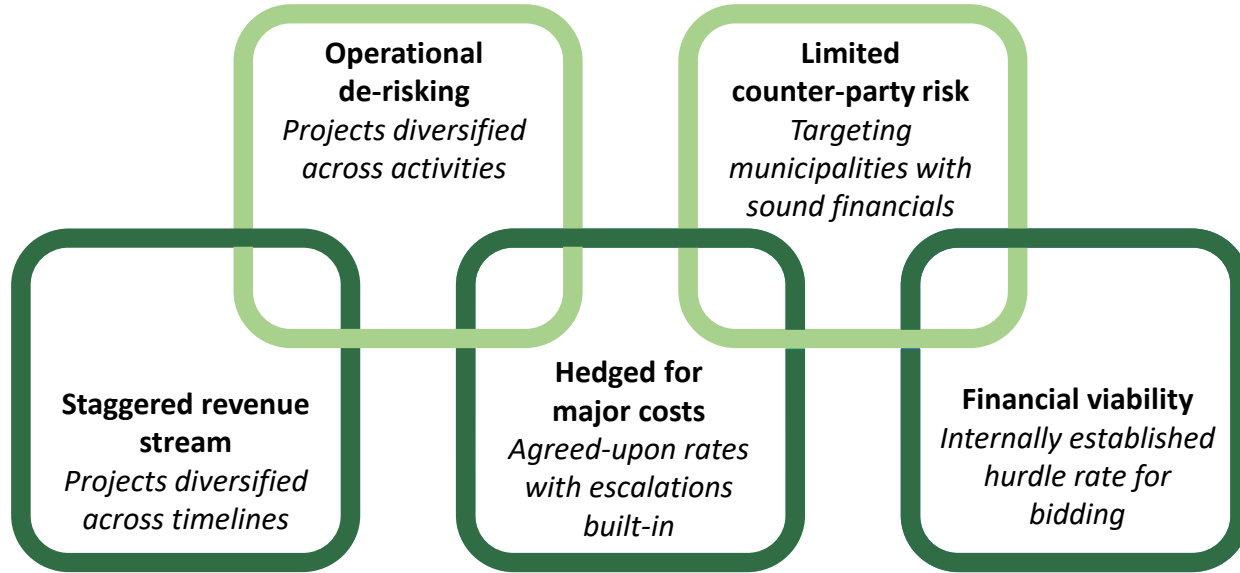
**Operational de-risking**
*Projects diversified across activities*

**Limited counter-party risk**
*Targeting municipalities with sound financials*

**Staggered revenue stream**
*Projects diversified across timelines*

**Hedged for major costs**
*Agreed-upon rates with escalations built-in*

**Financial viability**
*Internally established hurdle rate for bidding*